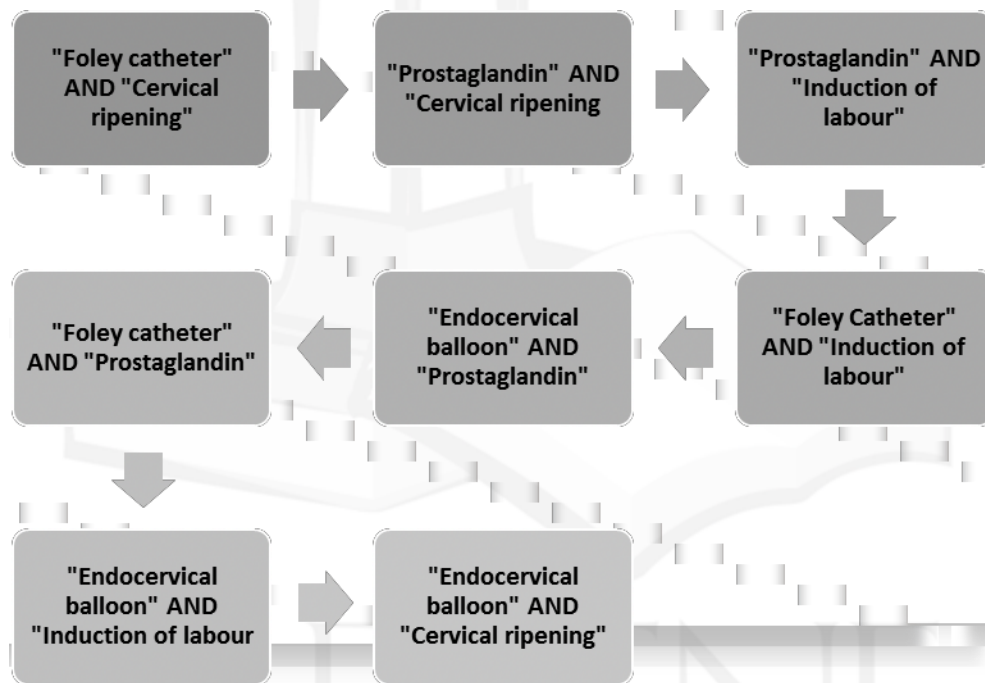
"Foley catheter" AND "Cervical ripening"

"Prostaglandin" AND "Cervical ripening

"Prostaglandin" AND "Induction of labour"

"Foley Catheter" AND "Induction of labour"

"Endocervical balloon" AND "Prostaglandin"

"Foley catheter" AND "Prostaglandin"

"Endocervical balloon" AND "Induction of labour

"Endocervical balloon" AND "Cervical ripening"